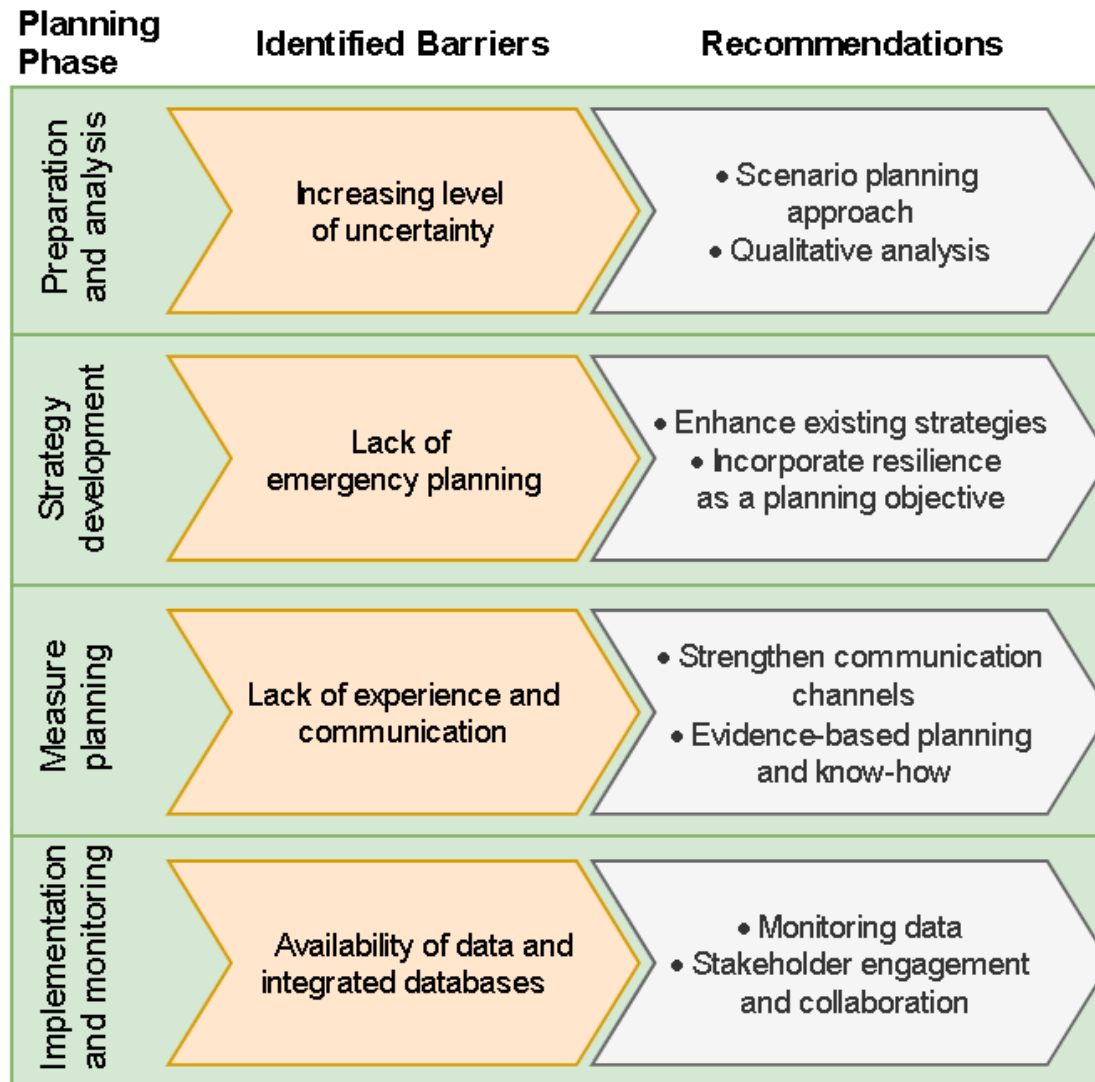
| Planning Phase | Identified Barriers | Recommendations |
|---|---|---|
| Preparation and analysis | Increasing level of uncertainty | • Scenario planning approach • Qualitative analysis |
| Strategy development | Lack of emergency planning | • Enhance existing strategies • Incorporate resilience as a planning objective |
| Measure planning | Lack of experience and communication | • Strengthen communication channels • Evidence-based planning and know-how |
| Implementation and monitoring | Availability of data and integrated databases | • Monitoring data • Stakeholder engagement and collaboration |